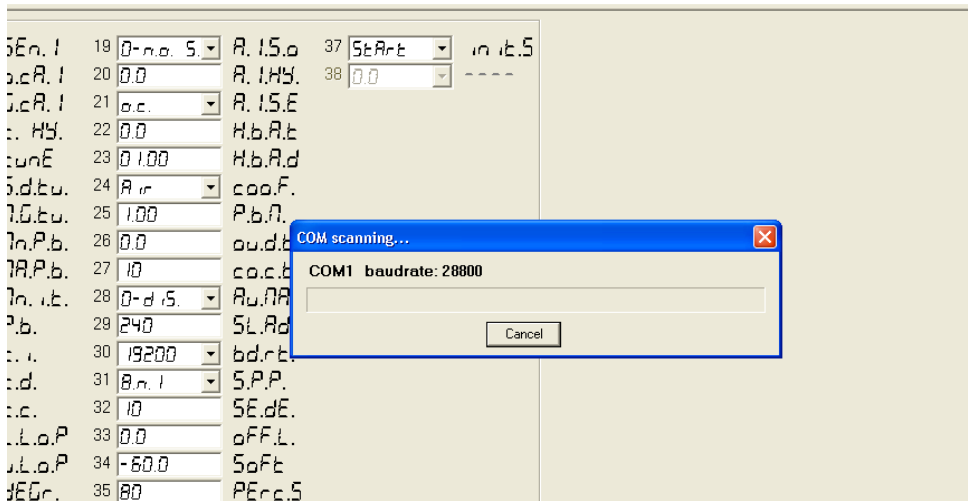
SEn.1 19 0-n.o. 5. A.1.5.o 37 StArt in.it.5
o.cA.1 20 0.0 A.1.HY. 38 0.0 ----
G.cA.1 21 o.c. A.1.5.E
c. HY. 22 0.0 H.b.A.t
tunE 23 01.00 H.b.A.d
S.d.tu. 24 Air coo.F.
A.G.tu. 25 1.00 P.b.A.
An.P.b. 26 0.0 ou.d.b
AA.P.b. 27 10 co.c.b
An.it. 28 0-d iS. Au.AA
P.b. 29 240 St.Ad
t.i. 30 19200 bd.rt
t.d. 31 8.n.1 S.P.P.
c.c. 32 10 SE.dE.
L.L.o.P 33 0.0 oFF.L.
u.L.o.P 34 -60.0 SoFt
dEGr. 35 80 PErc.S

COM scanning...
COM1 baudrate: 28800
Cancel